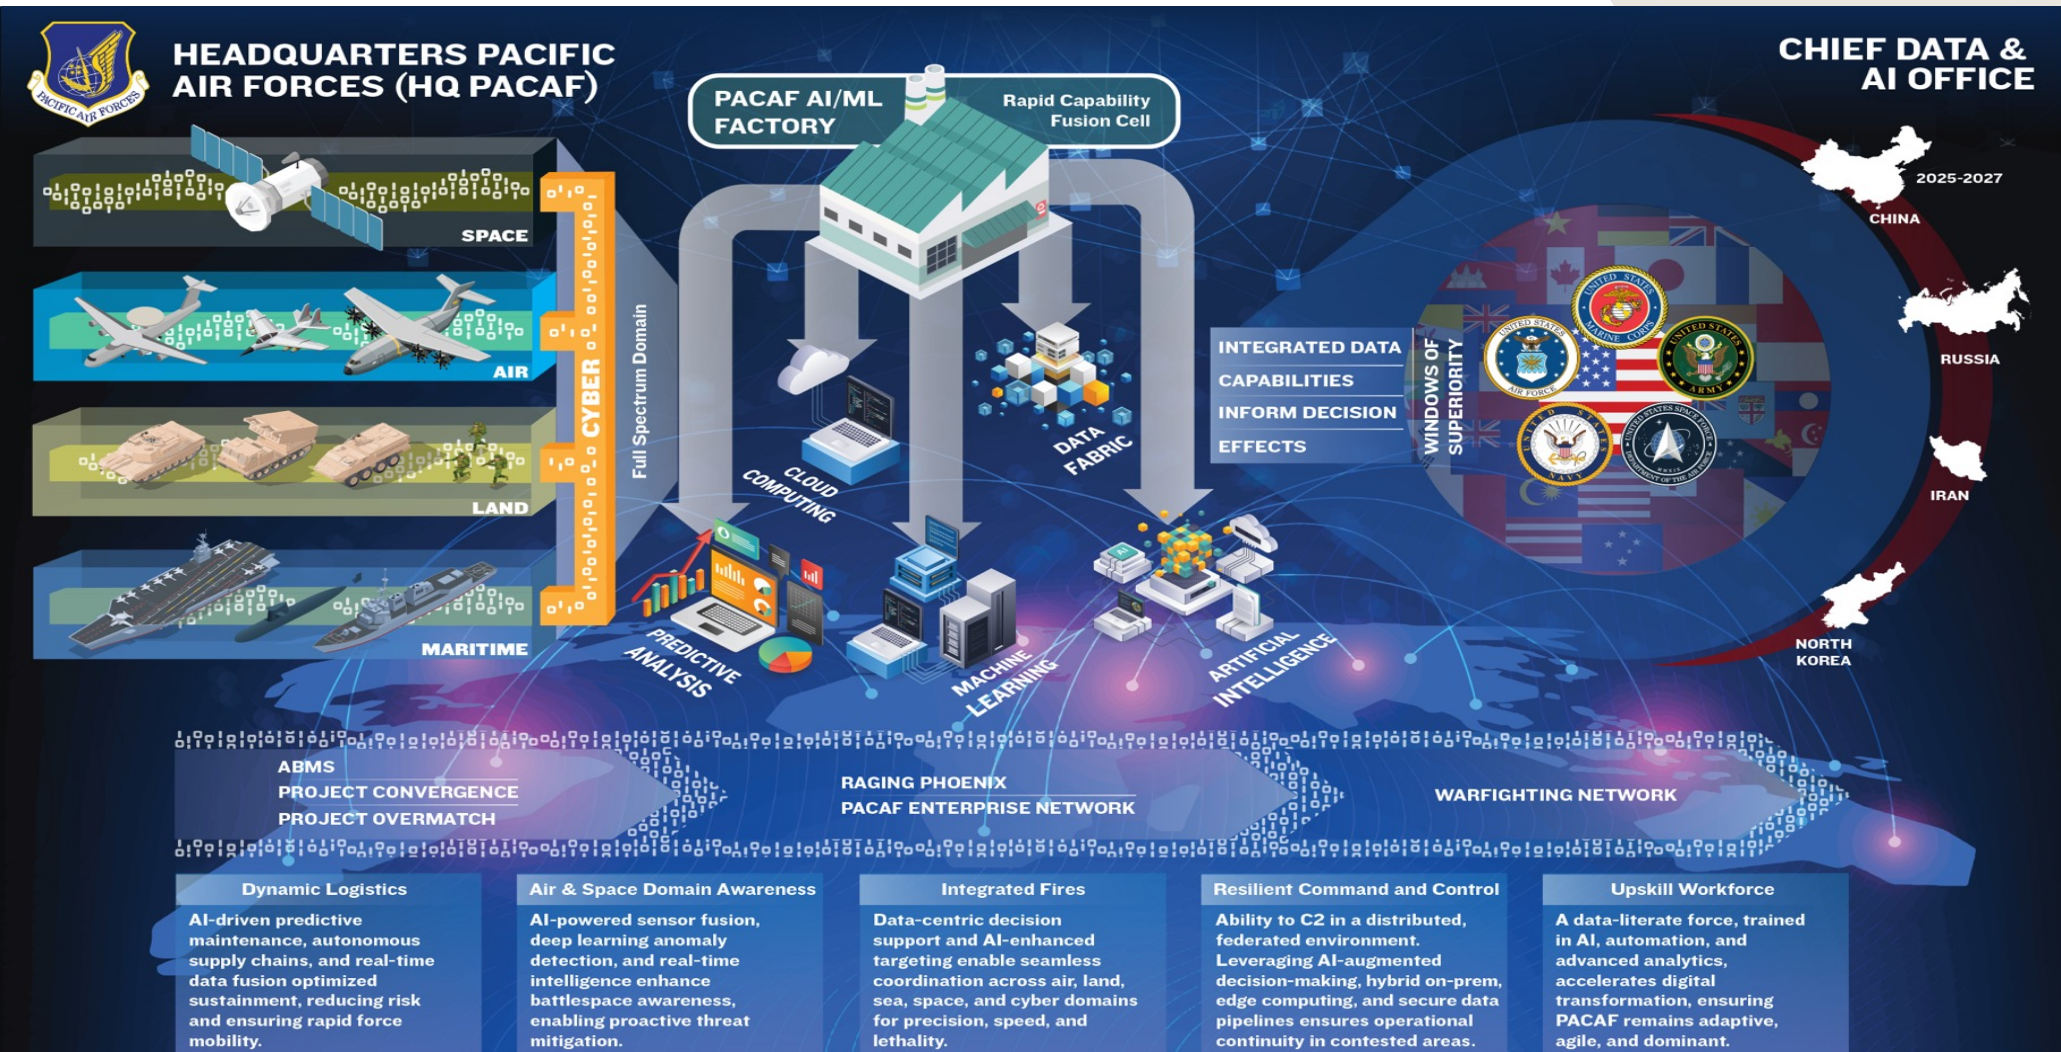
PACIFIC AIR FORCES

HEADQUARTERS PACIFIC AIR FORCES (HQ PACAF)

PACAF AI/ML FACTORY

Rapid Capability Fusion Cell

CHIEF DATA & AI OFFICE

SPACE

AIR

LAND

MARITIME

CYBER

Full Spectrum Domain

CLOUD COMPUTING

DATA FABRIC

PREDICTIVE ANALYSIS

MACHINE LEARNING

ARTIFICIAL INTELLIGENCE

INTEGRATED DATA

CAPABILITIES

INFORM DECISION

EFFECTS

WINDOWS OF SUPERIORITY

2025-2027

CHINA

RUSSIA

IRAN

NORTH KOREA

ABMS
PROJECT CONVERGENCE
PROJECT OVERMATCH

RAGING PHOENIX
PACAF ENTERPRISE NETWORK

WARFIGHTING NETWORK

Dynamic Logistics

AI-driven predictive maintenance, autonomous supply chains, and real-time data fusion optimized sustainment, reducing risk and ensuring rapid force mobility.

Air & Space Domain Awareness

AI-powered sensor fusion, deep learning anomaly detection, and real-time intelligence enhance battlespace awareness, enabling proactive threat mitigation.

Integrated Fires

Data-centric decision support and AI-enhanced targeting enable seamless coordination across air, land, sea, space, and cyber domains for precision, speed, and lethality.

Resilient Command and Control

Ability to C2 in a distributed, federated environment. Leveraging AI-augmented decision-making, hybrid on-prem, edge computing, and secure data pipelines ensures operational continuity in contested areas.

Upskill Workforce

A data-literate force, trained in AI, automation, and advanced analytics, accelerates digital transformation, ensuring PACAF remains adaptive, agile, and dominant.